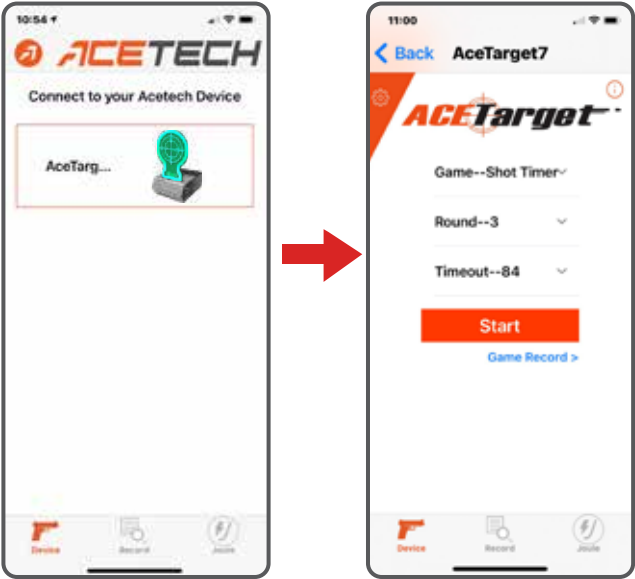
10:54

ACETECH

Connect to your Acetech Device

AceTarg...

Device Record Joule

11:00

< Back AceTarget7

ACETarget

Game--Shot Timer

Round--3

Timeout--84

Start

Game Record >

Device Record Joule